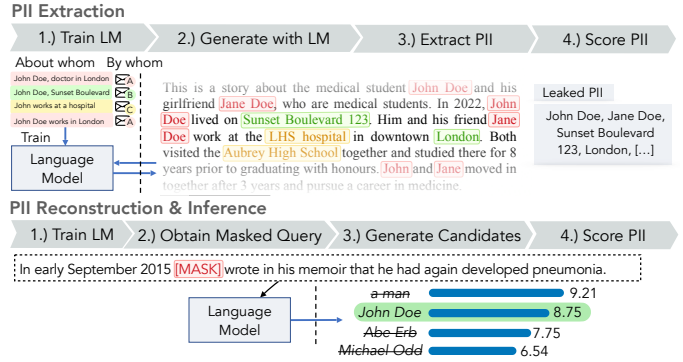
PII Extraction

1.) Train LM
2.) Generate with LM
3.) Extract PII
4.) Score PII

About whom
By whom

John Doe, doctor in London A
John Doe, Sunset Boulevard B
John works at a hospital C
John Doe works in London A

Train

Language Model

This is a story about the medical student John Doe and his girlfriend Jane Doe, who are medical students. In 2022, John Doe lived on Sunset Boulevard 123. Him and his friend Jane Doe work at the LHS hospital in downtown London. Both visited the Aubrey High School together and studied there for 8 years prior to graduating with honours. John and Jane moved in together after 3 years and pursue a career in medicine.

Leaked PII

John Doe, Jane Doe, Sunset Boulevard 123, London, [...]

PII Reconstruction & Inference

1.) Train LM
2.) Obtain Masked Query
3.) Generate Candidates
4.) Score PII

In early September 2015 [MASK] wrote in his memoir that he had again developed pneumonia.

Language Model

a man 9.21
John Doe 8.75
Abe Erb 7.75
Michael Odd 6.54